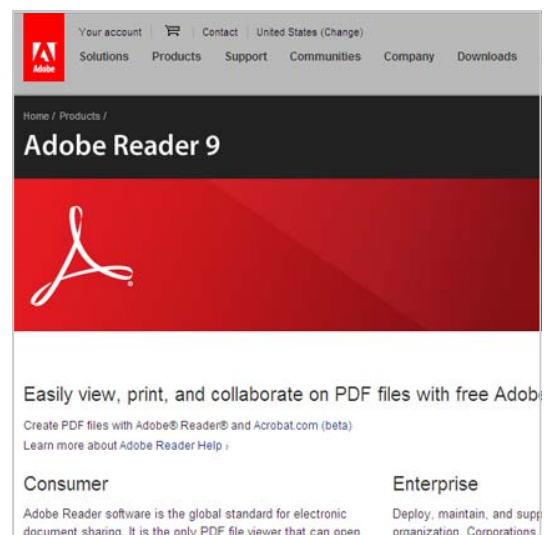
Adobe

Your account | Contact | United States (Change)

Solutions Products Support Communities Company Downloads

Home / Products /

Adobe Reader 9

Easily view, print, and collaborate on PDF files with free Adobe

Create PDF files with Adobe® Reader® and Acrobat.com (beta)

Learn more about Adobe Reader Help ›

Consumer

Adobe Reader software is the global standard for electronic document sharing. It is the only PDF file viewer that can open

Enterprise

Deploy, maintain, and supp organization. Corporations